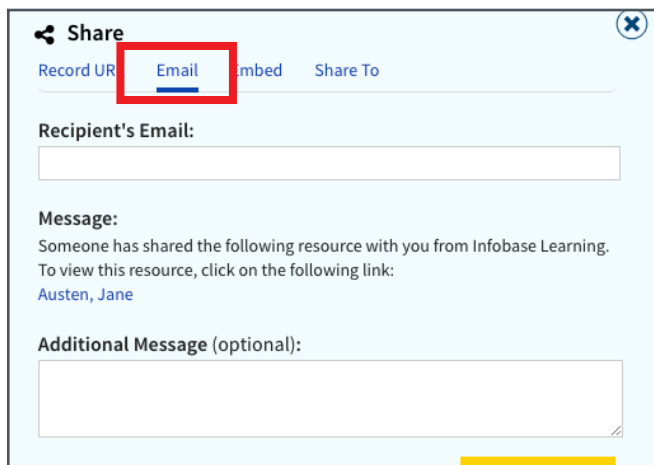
Share

Record UR Email mbed Share To

Recipient's Email:

Message:
Someone has shared the following resource with you from Infobase Learning. To view this resource, click on the following link:
Austen, Jane

Additional Message (optional):